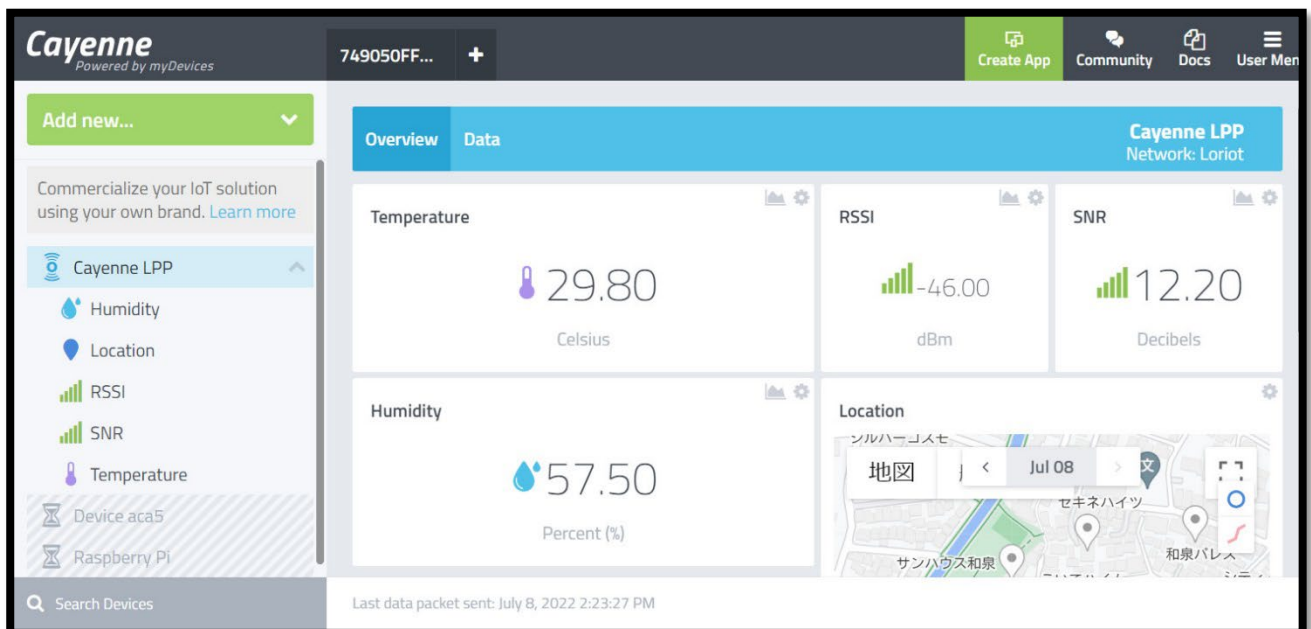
Cayenne
Powered by myDevices

749050FF... +

Create App
Community
Docs
User Men

Add new...

Commercialize your IoT solution using your own brand. Learn more

Cayenne LPP
Humidity
Location
RSSI
SNR
Temperature
Device aca5
Raspberry Pi

Search Devices

Overview
Data

Cayenne LPP
Network: Loriot

Temperature
29.80
Celsius

RSSI
-46.00
dBm

SNR
12.20
Decibels

Humidity
57.50
Percent (%)

Location
地図
Jul 08
セキネハイツ
サンハウス和泉
和泉パレス

Last data packet sent: July 8, 2022 2:23:27 PM